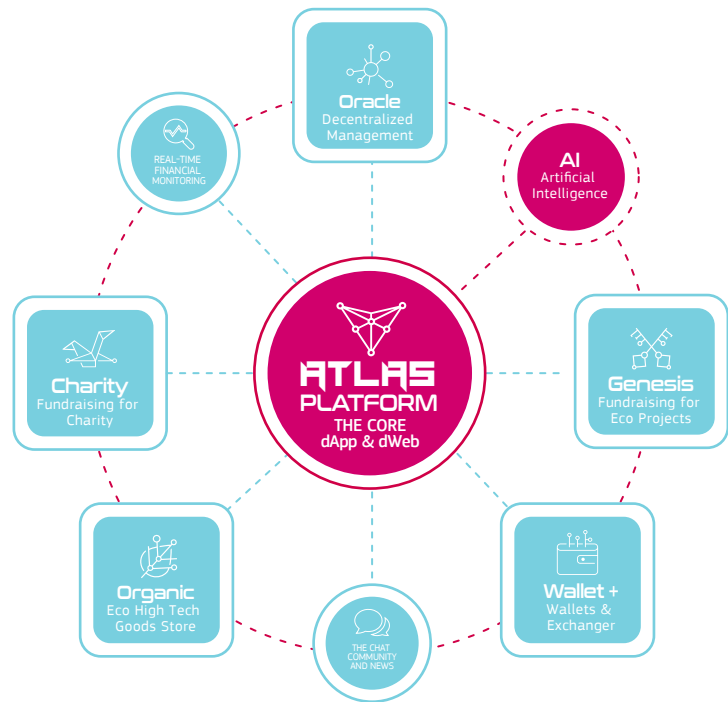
Oracle
Decentralized Management

REAL-TIME FINANCIAL MONITORING

AI
Artificial Intelligence

ATLAS PLATFORM
THE CORE
dApp & dWeb

Charity
Fundraising for Charity

Genesis
Fundraising for Eco Projects

Organic
Eco High Tech Goods Store

THE CHAT COMMUNITY AND NEWS

Wallet +
Wallets & Exchanger